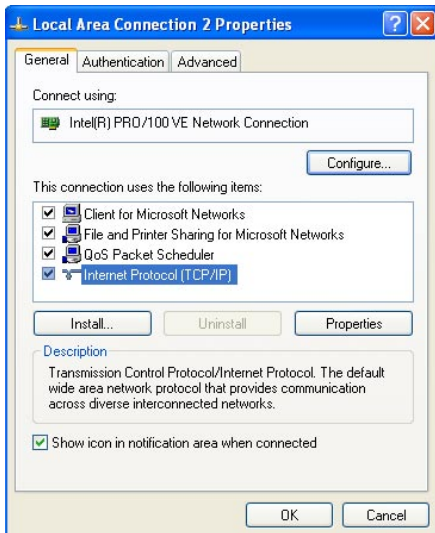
Local Area Connection 2 Properties

General | Authentication | Advanced

Connect using:

Intel(R) PRO/100 VE Network Connection

Configure...

This connection uses the following items:

Client for Microsoft Networks
File and Printer Sharing for Microsoft Networks
QoS Packet Scheduler
Internet Protocol (TCP/IP)

Install... | Uninstall | Properties

Description

Transmission Control Protocol/Internet Protocol. The default wide area network protocol that provides communication across diverse interconnected networks.

Show icon in notification area when connected

OK | Cancel